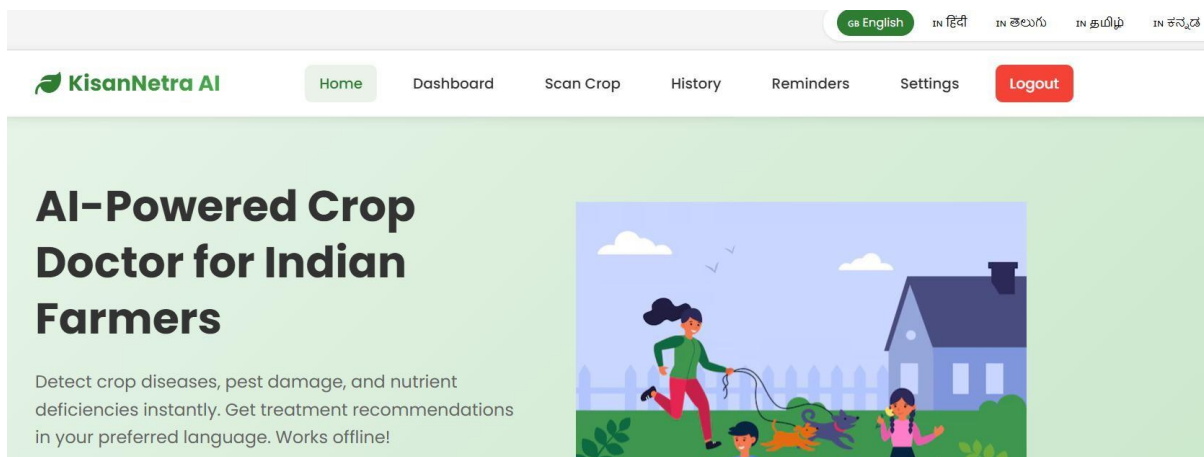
GB English IN हिंदी IN తెలుగు IN தமிழ் IN ಕನ್ನಡ

KisanNetra AI

Home Dashboard Scan Crop History Reminders Settings Logout

AI-Powered Crop Doctor for Indian Farmers

Detect crop diseases, pest damage, and nutrient deficiencies instantly. Get treatment recommendations in your preferred language. Works offline!